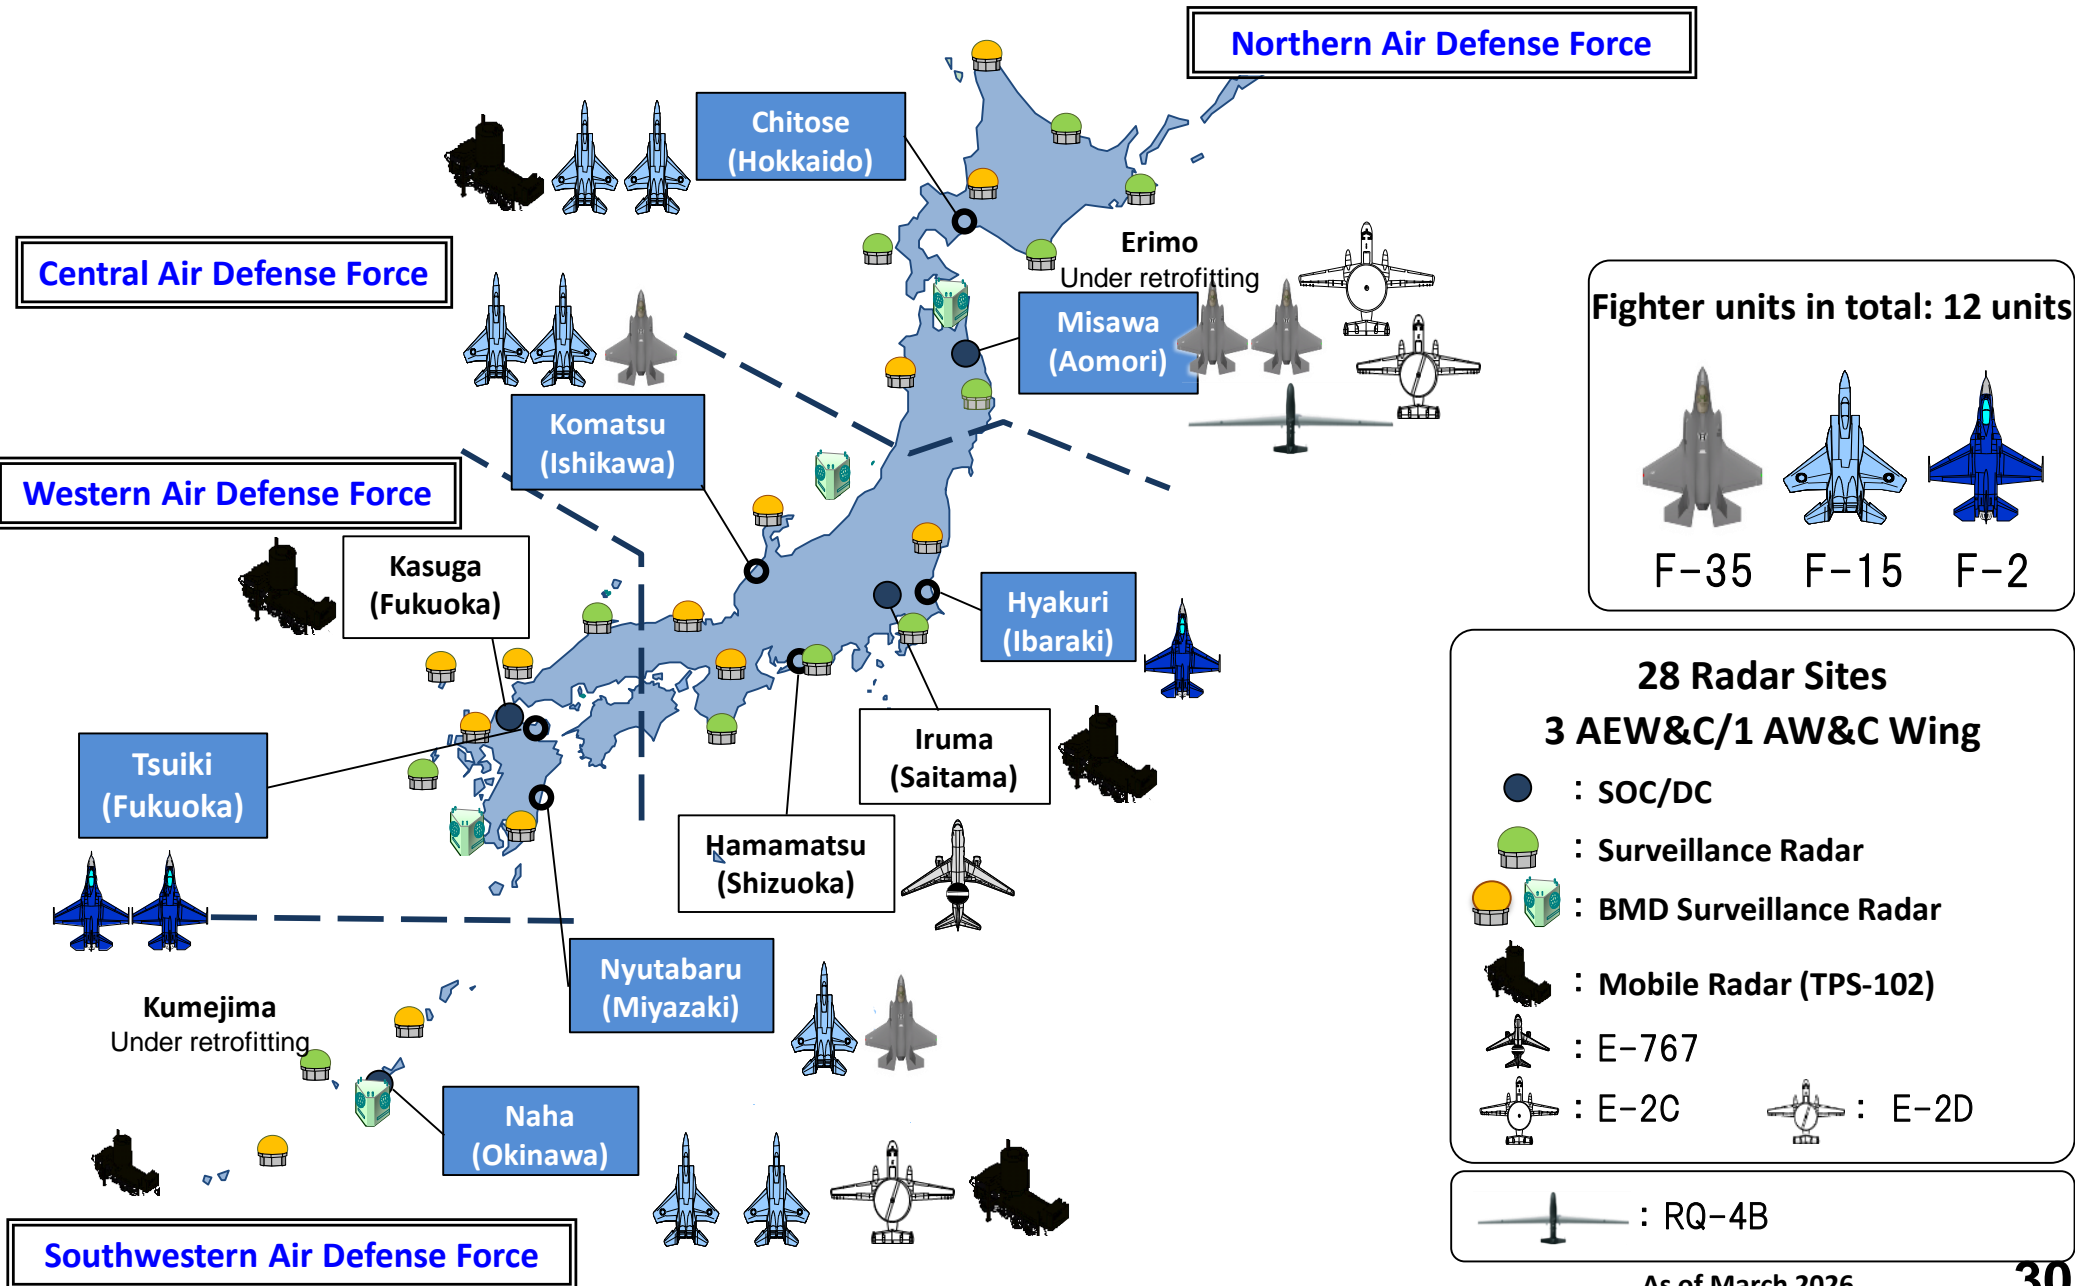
Northern Air Defense Force

Chitose (Hokkaido)

Central Air Defense Force

Erimo
Under retrofitting

Misawa (Aomori)

Fighter units in total: 12 units

F-35 F-15 F-2

Komatsu (Ishikawa)

Western Air Defense Force

Kasuga (Fukuoka)

Hyakuri (Ibaraki)

28 Radar Sites
3 AEW&C/1 AW&C Wing

: SOC/DC
: Surveillance Radar
: BMD Surveillance Radar
: Mobile Radar (TPS-102)
: E-767
: E-2C : E-2D

Tsuiki (Fukuoka)

Iruma (Saitama)

Hamamatsu (Shizuoka)

Nyutabaru (Miyazaki)

Kumejima
Under retrofitting

Naha (Okinawa)

: RQ-4B

Southwestern Air Defense Force

As of March 2026

30